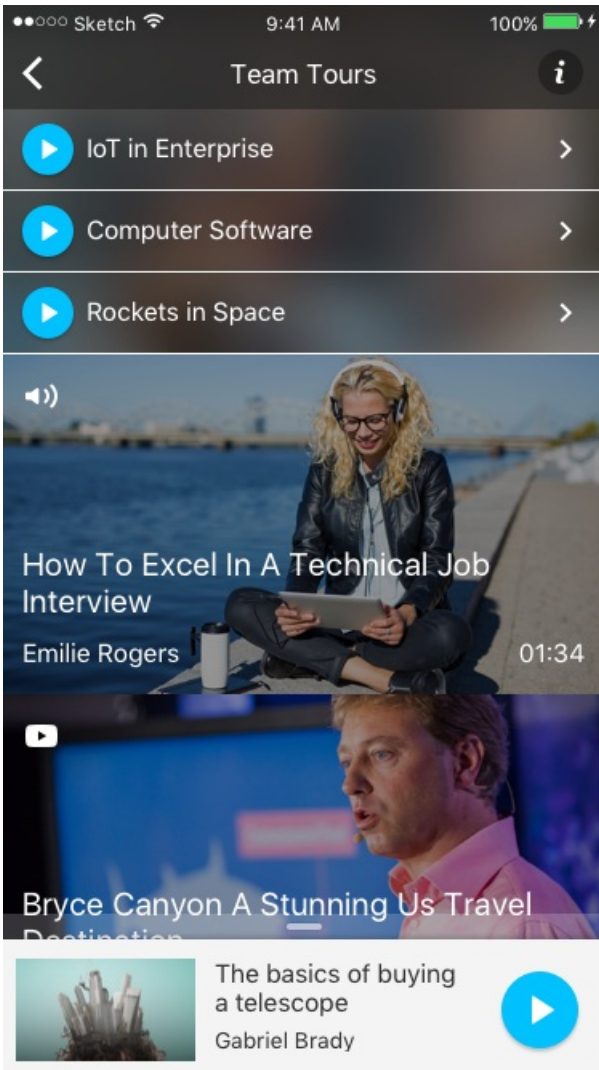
●●○○○ Sketch 9:41 AM 100%

Team Tours

i

IoT in Enterprise

Computer Software

Rockets in Space

How To Excel In A Technical Job Interview

Emilie Rogers

01:34

Bryce Canyon A Stunning Us Travel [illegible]

The basics of buying a telescope

Gabriel Brady